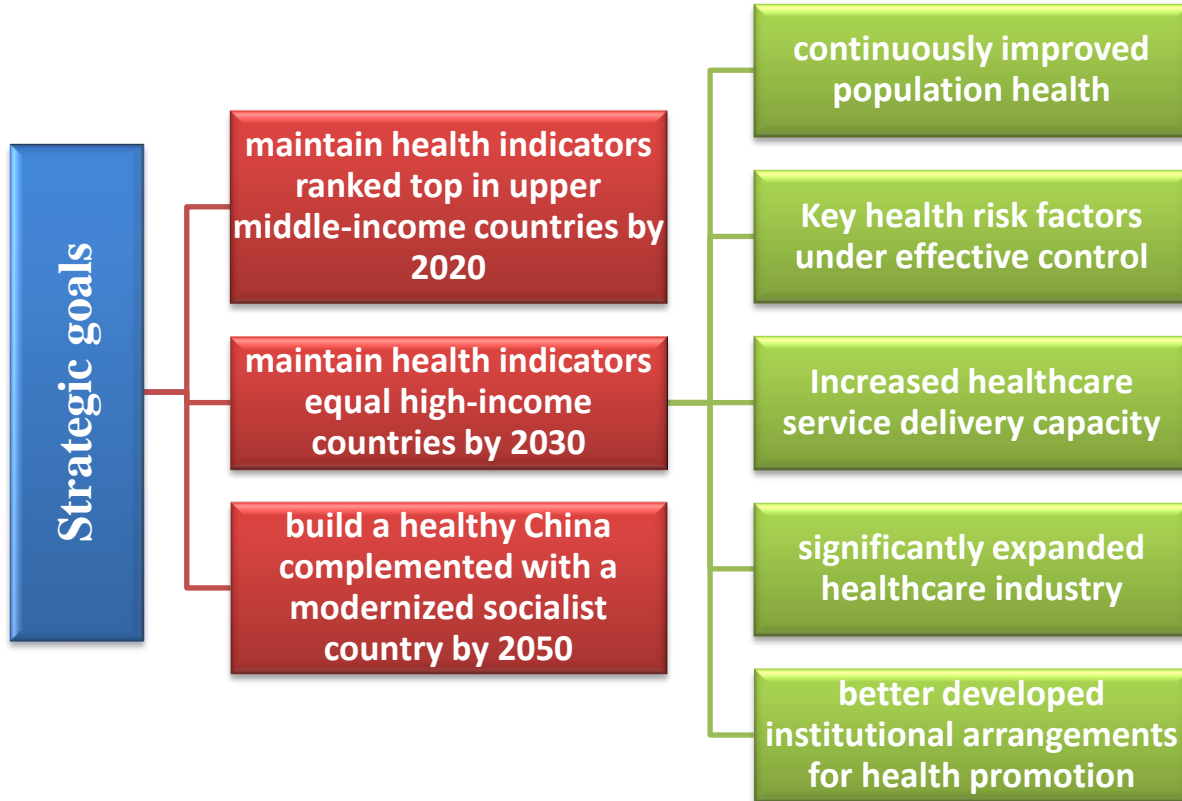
Strategic goals

maintain health indicators ranked top in upper middle-income countries by 2020

maintain health indicators equal high-income countries by 2030

build a healthy China complemented with a modernized socialist country by 2050

continuously improved population health

Key health risk factors under effective control

Increased healthcare service delivery capacity

significantly expanded healthcare industry

better developed institutional arrangements for health promotion